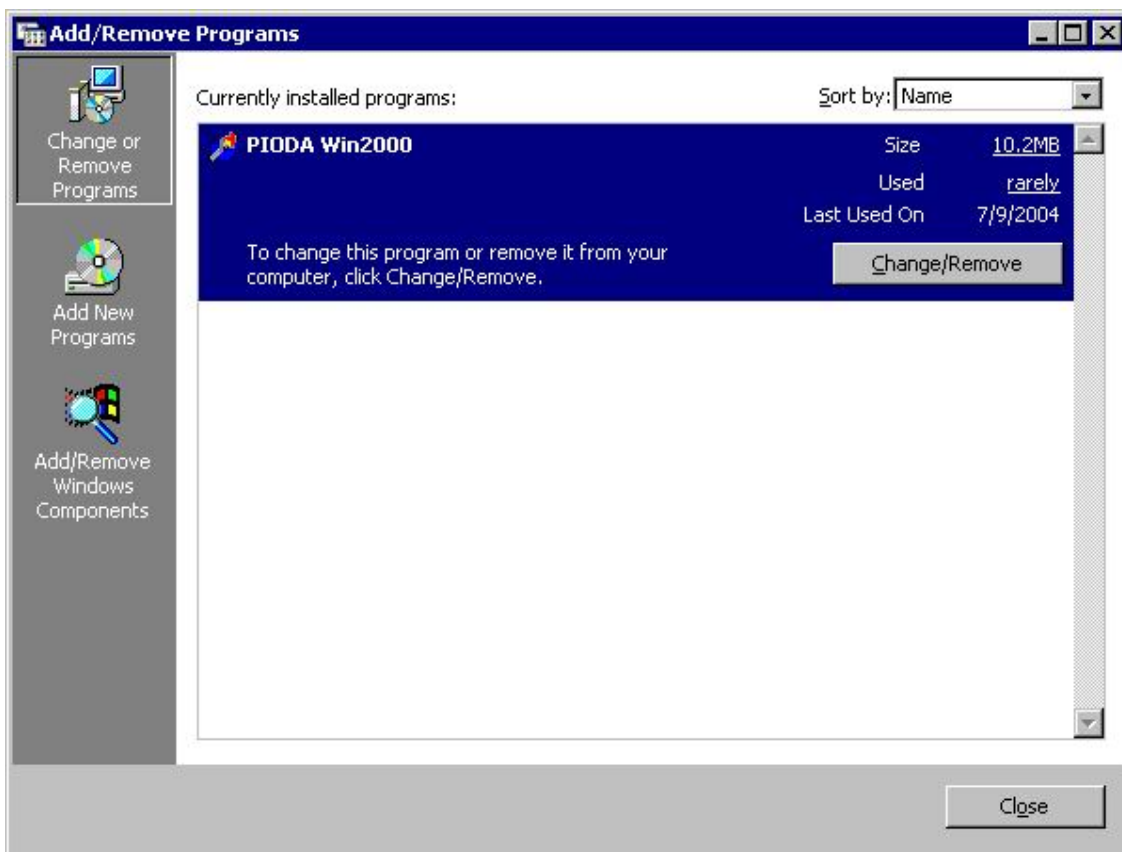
Add/Remove Programs

Change or Remove Programs

Add New Programs

Add/Remove Windows Components

Currently installed programs:

Sort by: Name

PIODA Win2000

Size 10.2MB

Used rarely

Last Used On 7/9/2004

To change this program or remove it from your computer, click Change/Remove.

Change/Remove

Close